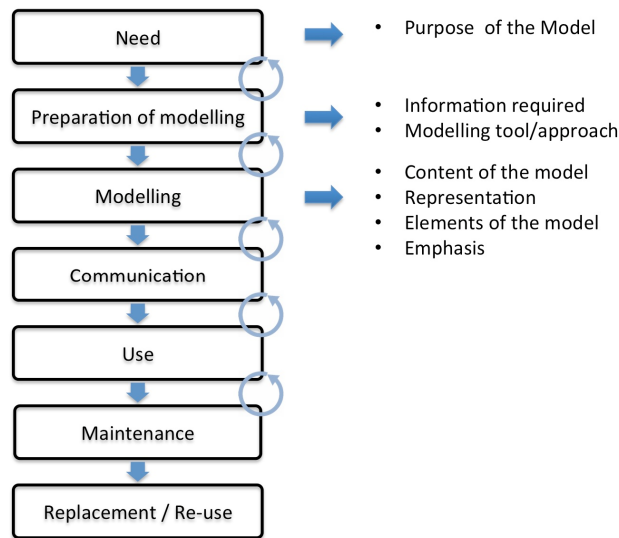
Need

- Purpose of the Model

Preparation of modelling

- Information required
- Modelling tool/approach

Modelling

- Content of the model
- Representation
- Elements of the model
- Emphasis

Communication

Use

Maintenance

Replacement / Re-use